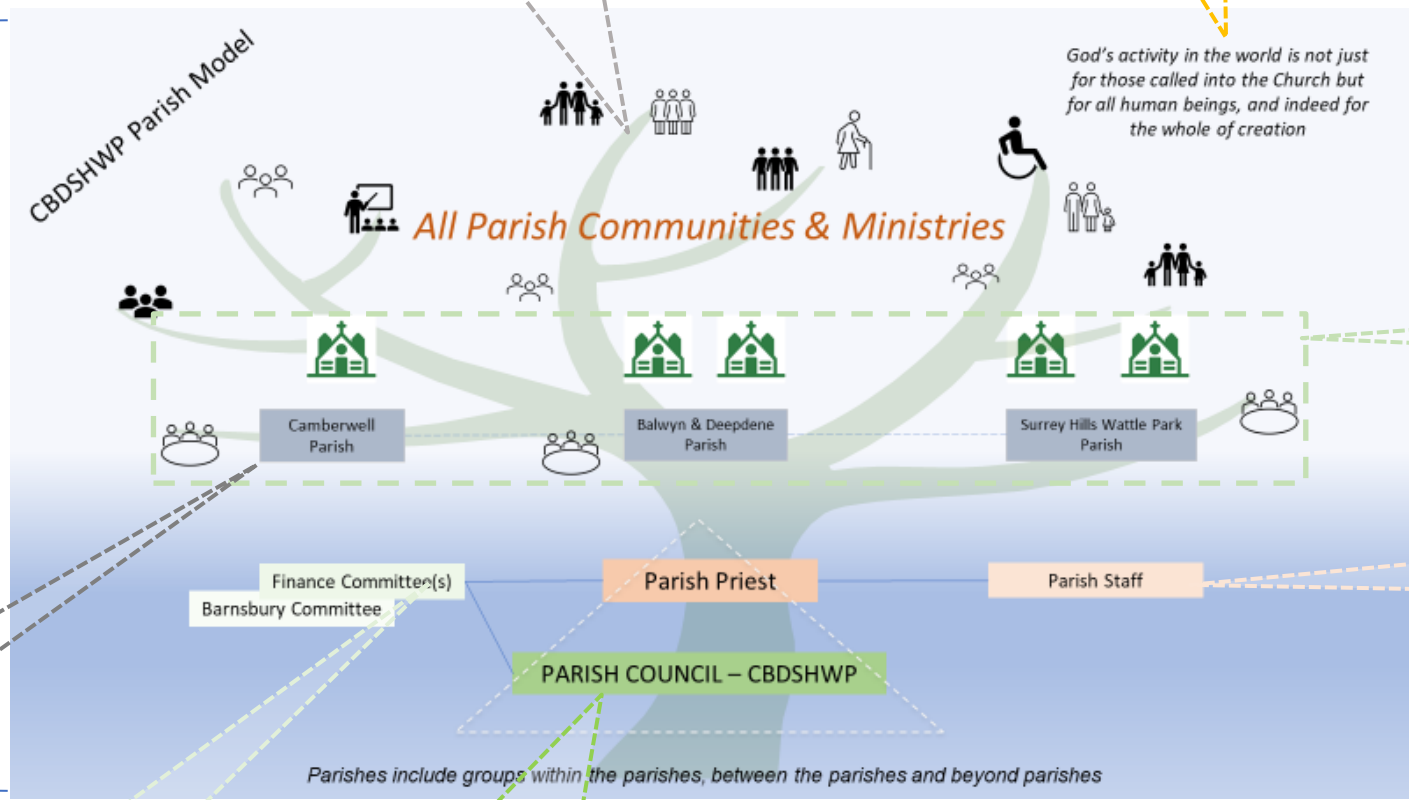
CBDSHWP Parish Model

God's activity in the world is not just for those called into the Church but for all human beings, and indeed for the whole of creation

All Parish Communities & Ministries

Camberwell Parish

Balwyn & Deepdene Parish

Surrey Hills Wattle Park Parish

Finance Committee(s)

Barnsbury Committee

Parish Priest

Parish Staff

PARISH COUNCIL – CBDSHWP

Parishes include groups within the parishes, between the parishes and beyond parishes